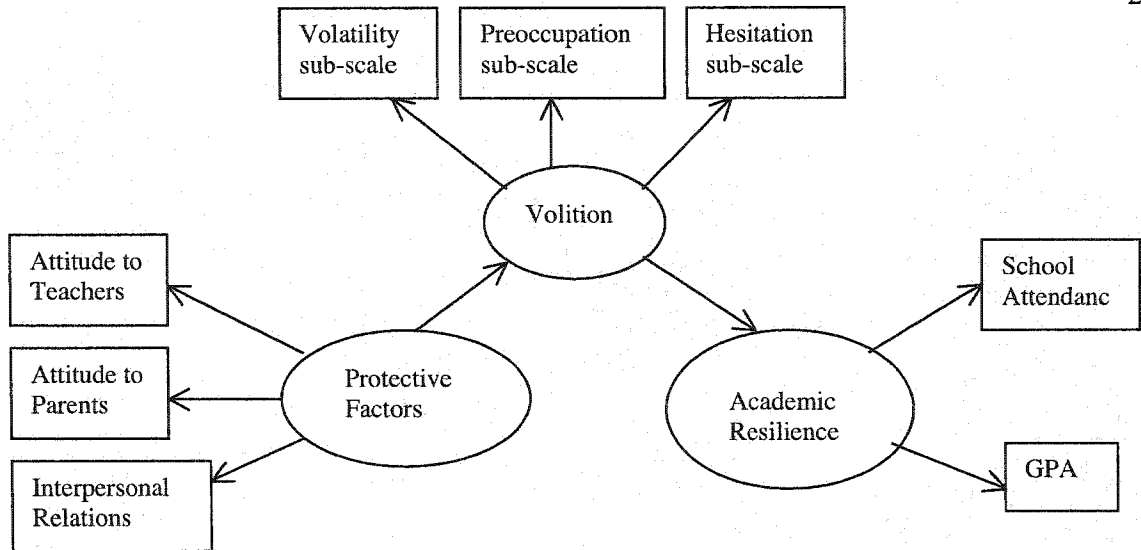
2

Volatility sub-scale

Preoccupation sub-scale

Hesitation sub-scale

Volition

Attitude to Teachers

Attitude to Parents

Interpersonal Relations

Protective Factors

Academic Resilience

School Attendanc

GPA